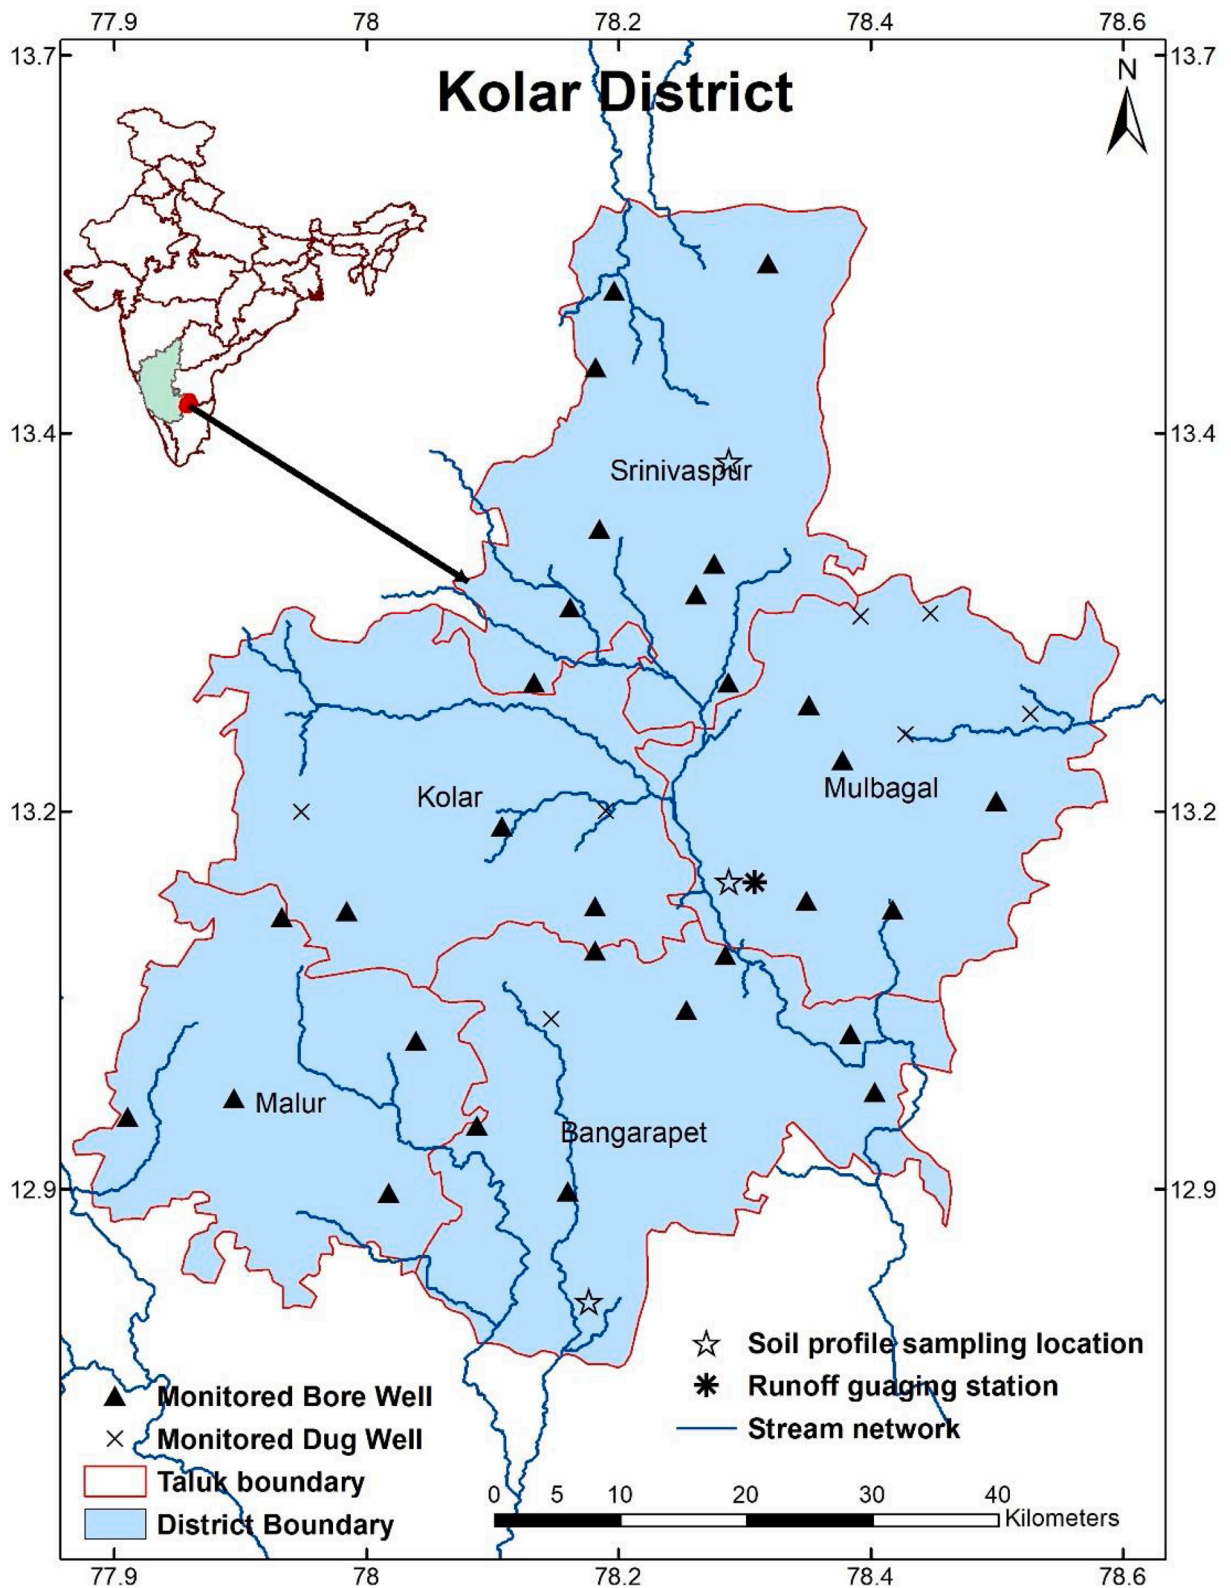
77.9 78 78.2 78.4 78.6

13.7 13.7

Kolar District

N

Srinivaspur

13.4 13.4

Kolar

Mulbagal

13.2 13.2

Malur

Bangarapet

12.9 12.9

Soil profile sampling location
Runoff guaging station
Stream network

Monitored Bore Well
Monitored Dug Well
Taluk boundary
District Boundary

0 5 10 20 30 40 Kilometers

77.9 78 78.2 78.4 78.6